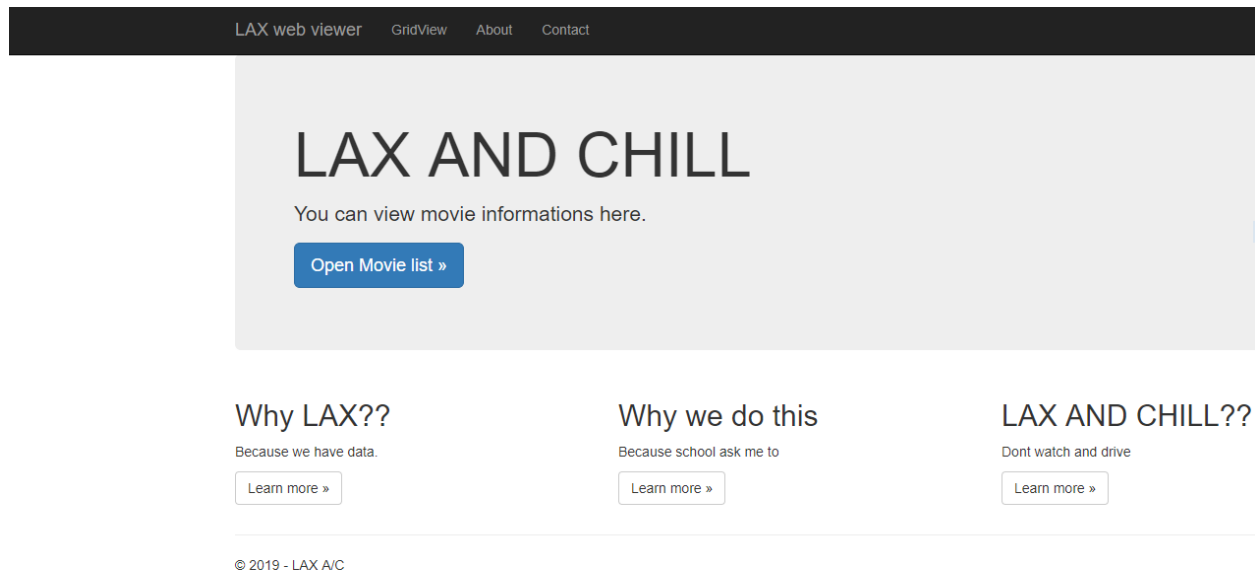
LAX web viewer GridView About Contact

LAX AND CHILL

You can view movie informations here.

Open Movie list »

Why LAX??

Because we have data.

Learn more »

Why we do this

Because school ask me to

Learn more »

LAX AND CHILL??

Dont watch and drive

Learn more »

© 2019 - LAX A/C